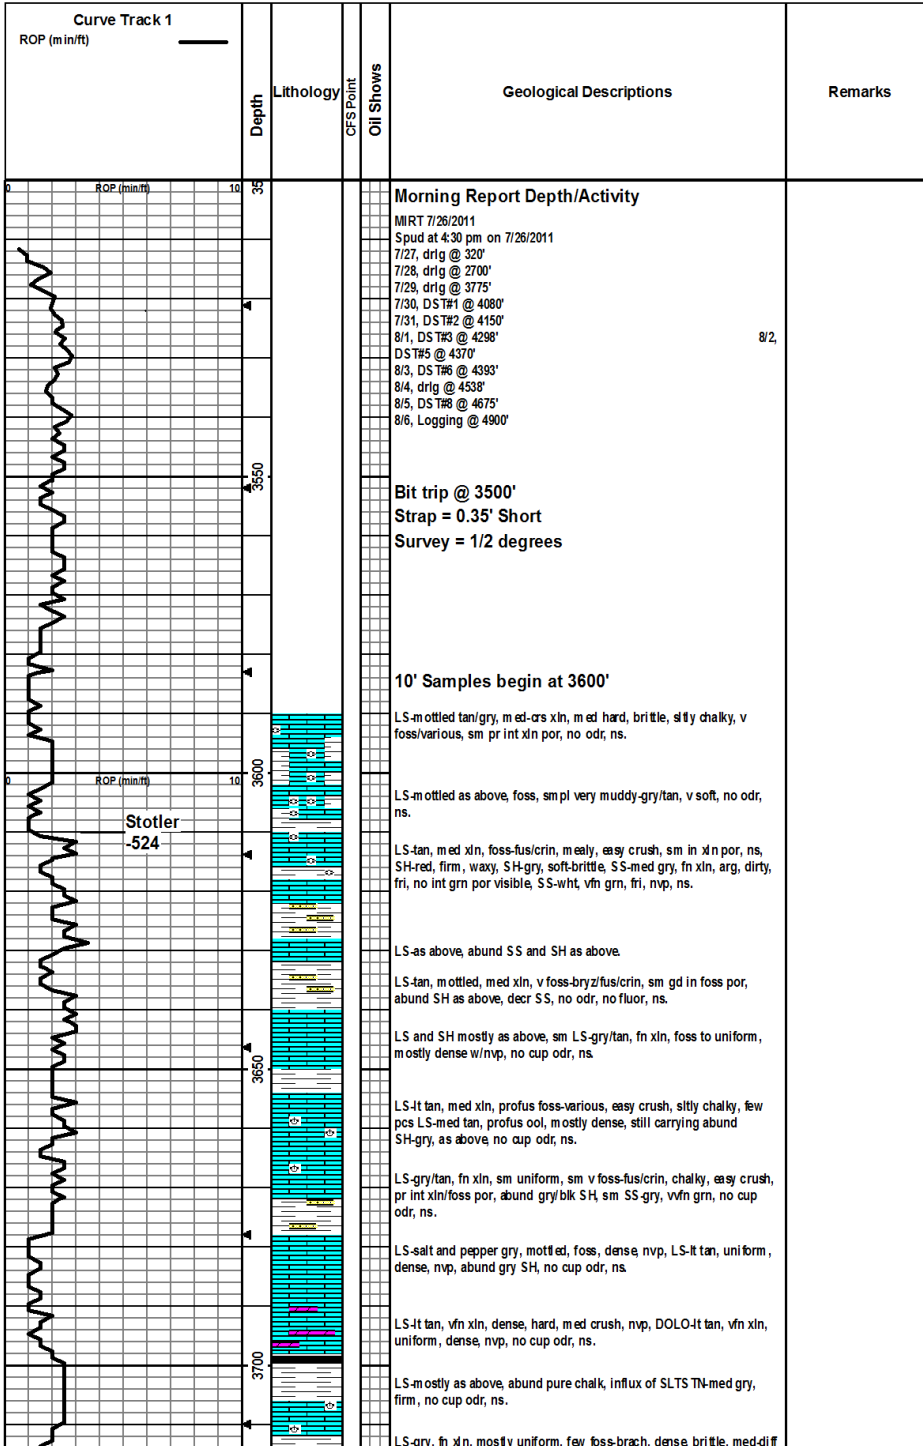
Curve Track 1
ROP (min/ft)

Depth

Lithology

CFS Point

Oil Shows

Geological Descriptions

Remarks

0 ROP (min/ft) 10

35

Morning Report Depth/Activity

MIRT 7/26/2011
Spud at 4:30 pm on 7/26/2011
7/27, drlg @ 320'
7/28, drlg @ 2700'
7/29, drlg @ 3775'
7/30, DST#1 @ 4080'
7/31, DST#2 @ 4150'
8/1, DST#3 @ 4298' 8/2,
DST#5 @ 4370'
8/3, DST#6 @ 4393'
8/4, drlg @ 4538'
8/5, DST#8 @ 4675'
8/6, Logging @ 4900'

3550

Bit trip @ 3500'
Strap = 0.35' Short
Survey = 1/2 degrees

10' Samples begin at 3600'

LS-mottled tan/gry, med-crs xln, med hard, brittle, sltly chalky, v foss/various, sm pr int xln por, no odr, ns.

0 ROP (min/ft) 10

3600

LS-mottled as above, foss, smpl very muddy-gry/tan, v soft, no odr, ns.

Stotler
-524

LS-tan, med xln, foss-fus/crin, mealy, easy crush, sm in xln por, ns, SH-red, firm, waxy, SH-gry, soft-brittle, SS-med gry, fn xln, arg, dirty, fri, no int grn por visible, SS-wht, vfn grn, fri, nvp, ns.

LS-as above, abund SS and SH as above.

LS-tan, mottled, med xln, v foss-bryz/fus/crin, sm gd in foss por, abund SH as above, decr SS, no odr, no fluor, ns.

LS and SH mostly as above, sm LS-gry/tan, fn xln, foss to uniform, mostly dense w/nvp, no cup odr, ns.

3650

LS-lt tan, med xln, profus foss-various, easy crush, sltly chalky, few pcs LS-med tan, profus ool, mostly dense, still carrying abund SH-gry, as above, no cup odr, ns.

LS-gry/tan, fn xln, sm uniform, sm v foss-fus/crin, chalky, easy crush, pr int xln/foss por, abund gry/blk SH, sm SS-gry, vvfn grn, no cup odr, ns.

LS-salt and pepper gry, mottled, foss, dense, nvp, LS-lt tan, uniform, dense, nvp, abund gry SH, no cup odr, ns.

LS-lt tan, vfn xln, dense, hard, med crush, nvp, DOLO-lt tan, vfn xln, uniform, dense, nvp, no cup odr, ns.

3700

LS-mostly as above, abund pure chalk, influx of SLTSTN-med gry, firm, no cup odr, ns.

LS-gry, fn xln, mostly uniform, few foss-brach, dense, brittle, med-diff